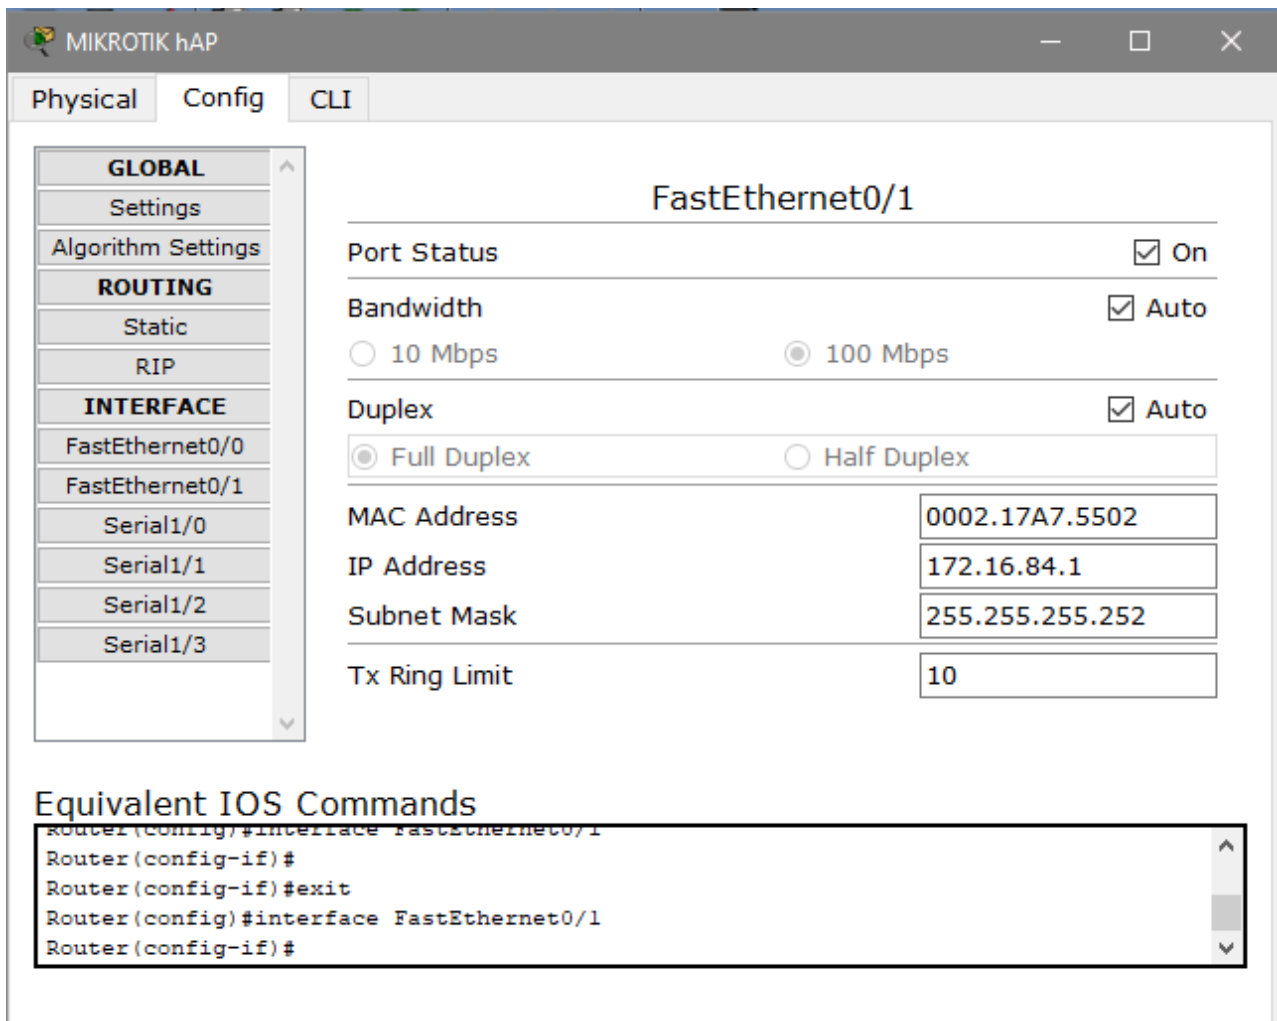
MIKROTIK hAP

Physical | Config | CLI

GLOBAL
Settings
Algorithm Settings
ROUTING
Static
RIP
INTERFACE
FastEthernet0/0
FastEthernet0/1
Serial1/0
Serial1/1
Serial1/2
Serial1/3

FastEthernet0/1

Port Status ☑ On

Bandwidth ☑ Auto

10 Mbps 100 Mbps

Duplex ☑ Auto

Full Duplex Half Duplex

MAC Address 0002.17A7.5502

IP Address 172.16.84.1

Subnet Mask 255.255.255.252

Tx Ring Limit 10

Equivalent IOS Commands

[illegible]
Router(config-if)#
Router(config-if)#exit
Router(config)#interface FastEthernet0/1
Router(config-if)#